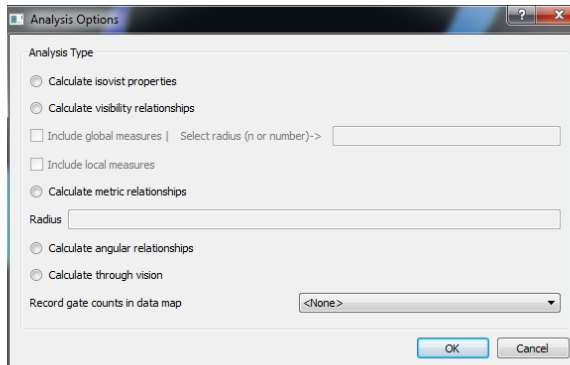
Analysis Options

?

x

Analysis Type

Calculate isovist properties

Calculate visibility relationships

Include global measures | Select radius (n or number)->

Include local measures

Calculate metric relationships

Radius

Calculate angular relationships

Calculate through vision

Record gate counts in data map

<None>

OK

Cancel